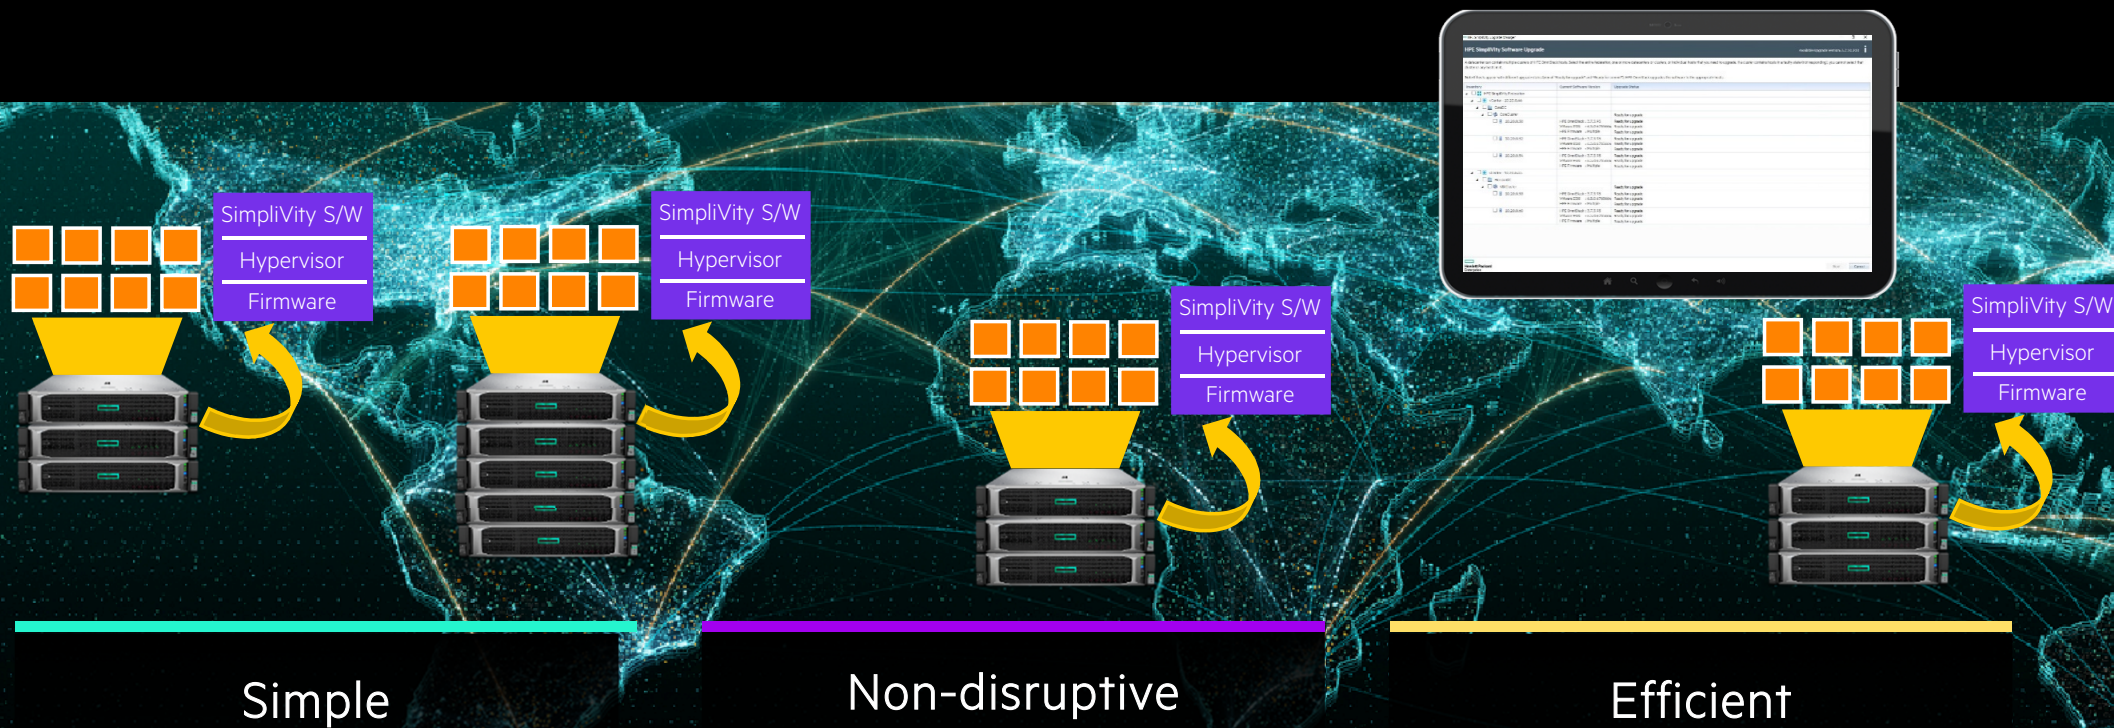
HPE SimpliVity Software Upgrade

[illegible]

SimpliVity S/W
Hypervisor
Firmware

SimpliVity S/W
Hypervisor
Firmware

SimpliVity S/W
Hypervisor
Firmware

SimpliVity S/W
Hypervisor
Firmware

Simple

Non-disruptive

Efficient